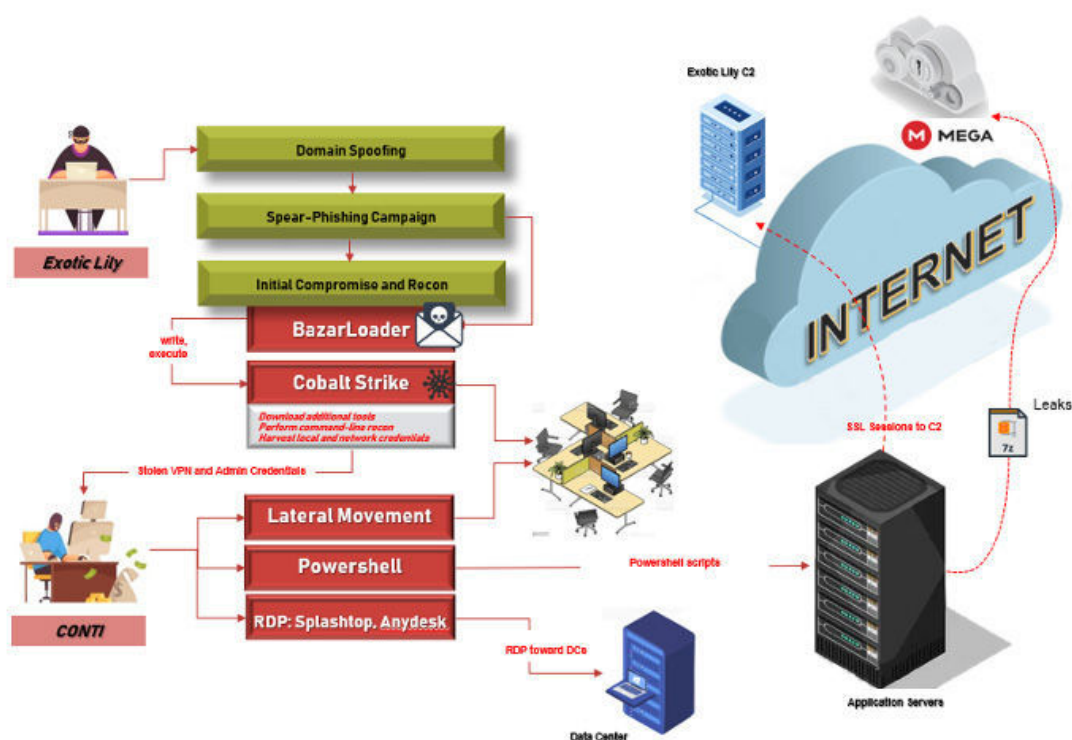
Exotic Lily

Domain Spoofing

Spear-Phishing Campaign

Initial Compromise and Recon

BazarLoader

write, execute

Cobalt Strike

Download additional tools
Perform command-line recon
Harvest local and network credentials

Stolen VPN and Admin Credentials

CONTI

Lateral Movement

Powershell

RDP: Splashtop, Anydesk

RDP toward DCs

Data Center

Powershell scripts

Application Servers

SSL Sessions to C2

Exotic Lily C2

MEGA

INTERNET

Leaks

7z